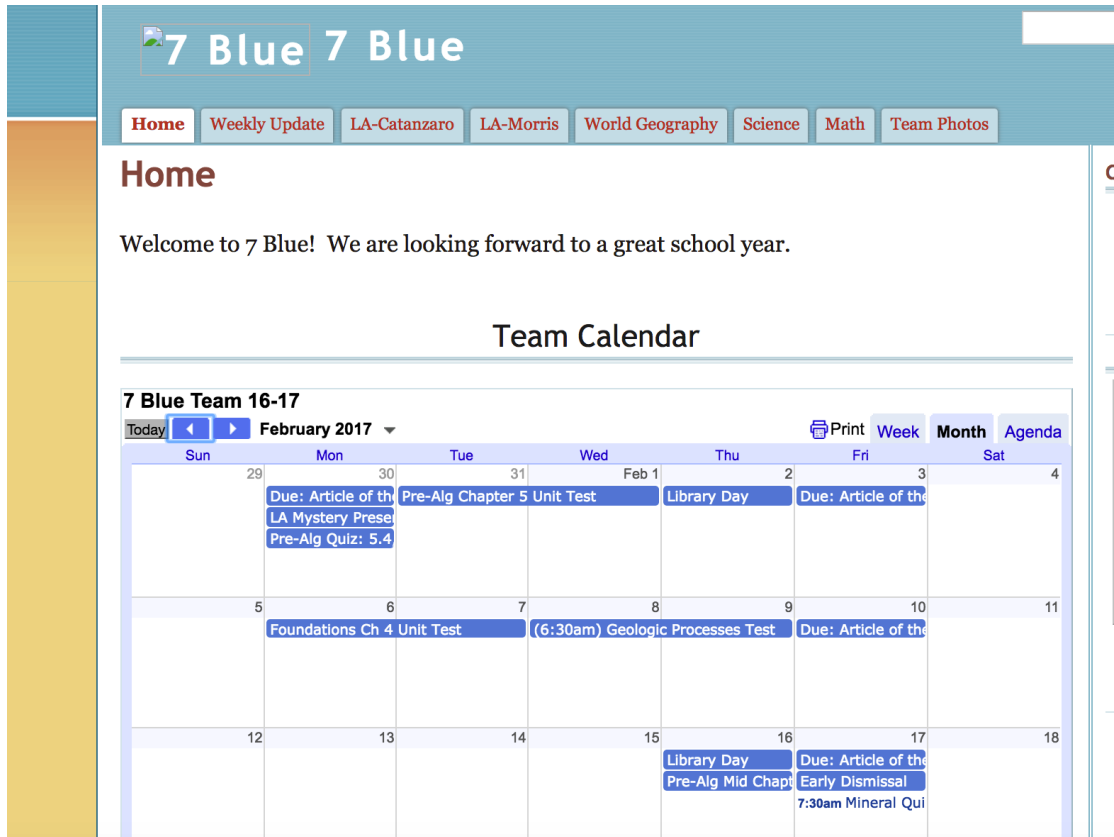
7 Blue 7 Blue

Home | Weekly Update | LA-Catanzaro | LA-Morris | World Geography | Science | Math | Team Photos

Home

Welcome to 7 Blue! We are looking forward to a great school year.

Team Calendar

7 Blue Team 16-17

Today February 2017 Print Week Month Agenda

| Sun | Mon | Tue | Wed | Thu | Fri | Sat |
|---|---|---|---|---|---|---|
| 29 | 30 Due: Article of th; LA Mystery Prese; Pre-Alg Quiz: 5.4 | 31 Pre-Alg Chapter 5 Unit Test | Feb 1 | 2 Library Day | 3 Due: Article of the | 4 |
| 5 | 6 Foundations Ch 4 Unit Test | 7 | 8 (6:30am) Geologic Processes Test | 9 | 10 Due: Article of the | 11 |
| 12 | 13 | 14 | 15 | 16 Library Day; Pre-Alg Mid Chapt | 17 Due: Article of the; Early Dismissal; 7:30am Mineral Qui | 18 |